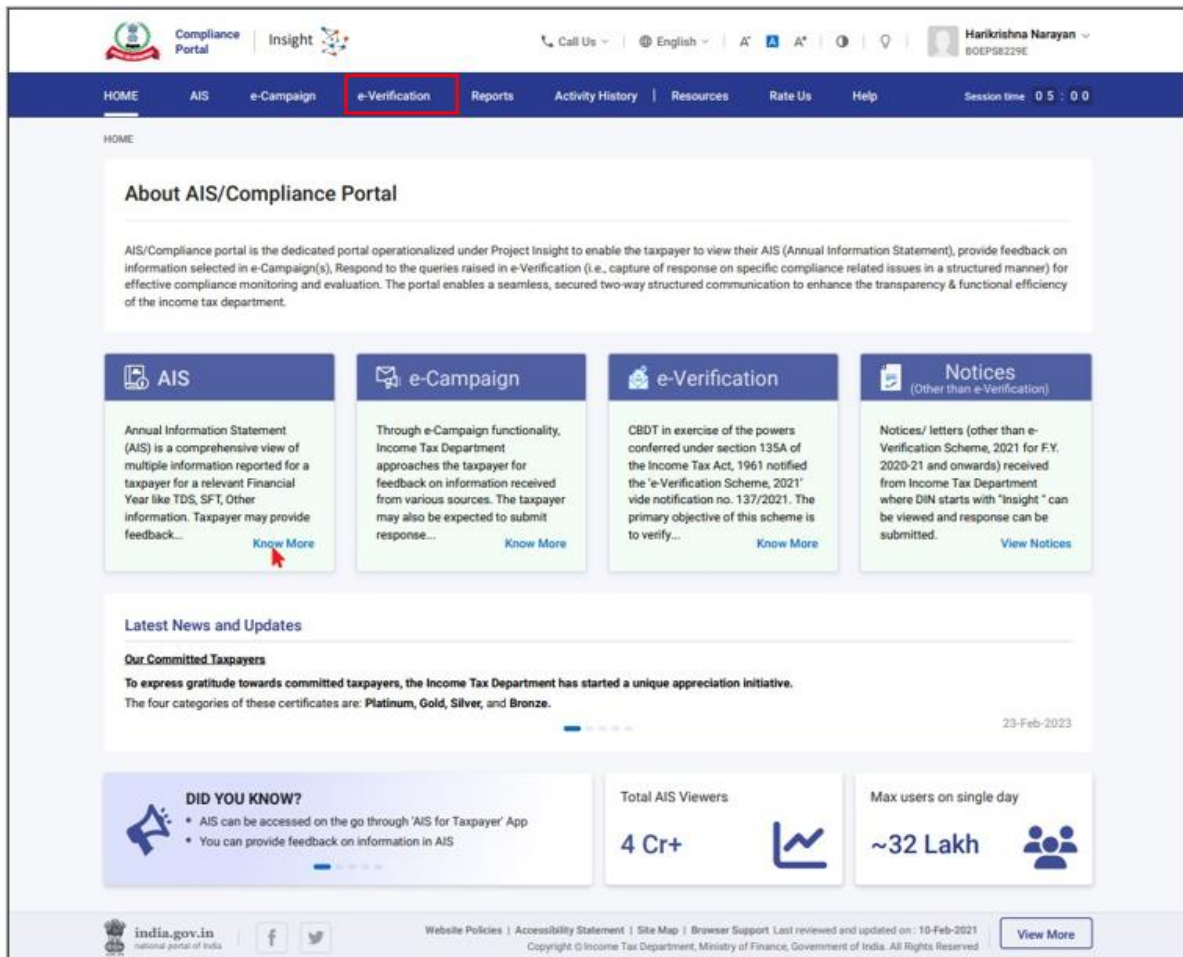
Compliance Portal | Insight

Call Us | English | A A A | Harikrishna Narayan BOEPS8229E

HOME AIS e-Campaign e-Verification Reports Activity History | Resources Rate Us Help Session time 05 : 00

HOME

About AIS/Compliance Portal

AIS/Compliance portal is the dedicated portal operationalized under Project Insight to enable the taxpayer to view their AIS (Annual Information Statement), provide feedback on information selected in e-Campaign(s), Respond to the queries raised in e-Verification (i.e., capture of response on specific compliance related issues in a structured manner) for effective compliance monitoring and evaluation. The portal enables a seamless, secured two-way structured communication to enhance the transparency & functional efficiency of the income tax department.

AIS

Annual Information Statement (AIS) is a comprehensive view of multiple information reported for a taxpayer for a relevant Financial Year like TDS, SFT, Other information. Taxpayer may provide feedback... Know More

e-Campaign

Through e-Campaign functionality, Income Tax Department approaches the taxpayer for feedback on information received from various sources. The taxpayer may also be expected to submit response... Know More

e-Verification

CBDT in exercise of the powers conferred under section 135A of the Income Tax Act, 1961 notified the 'e-Verification Scheme, 2021' vide notification no. 137/2021. The primary objective of this scheme is to verify... Know More

Notices (Other than e-Verification)

Notices/ letters (other than e-Verification Scheme, 2021 for F.Y. 2020-21 and onwards) received from Income Tax Department where DIN starts with "Insight " can be viewed and response can be submitted. View Notices

Latest News and Updates

Our Committed Taxpayers

To express gratitude towards committed taxpayers, the Income Tax Department has started a unique appreciation initiative.

The four categories of these certificates are: Platinum, Gold, Silver, and Bronze.

23-Feb-2023

DID YOU KNOW?

• AIS can be accessed on the go through 'AIS for Taxpayer' App
• You can provide feedback on information in AIS

Total AIS Viewers

4 Cr+

Max users on single day

~32 Lakh

india.gov.in national portal of india

Website Policies | Accessibility Statement | Site Map | Browser Support Last reviewed and updated on : 10-Feb-2021
Copyright © Income Tax Department, Ministry of Finance, Government of India. All Rights Reserved

View More